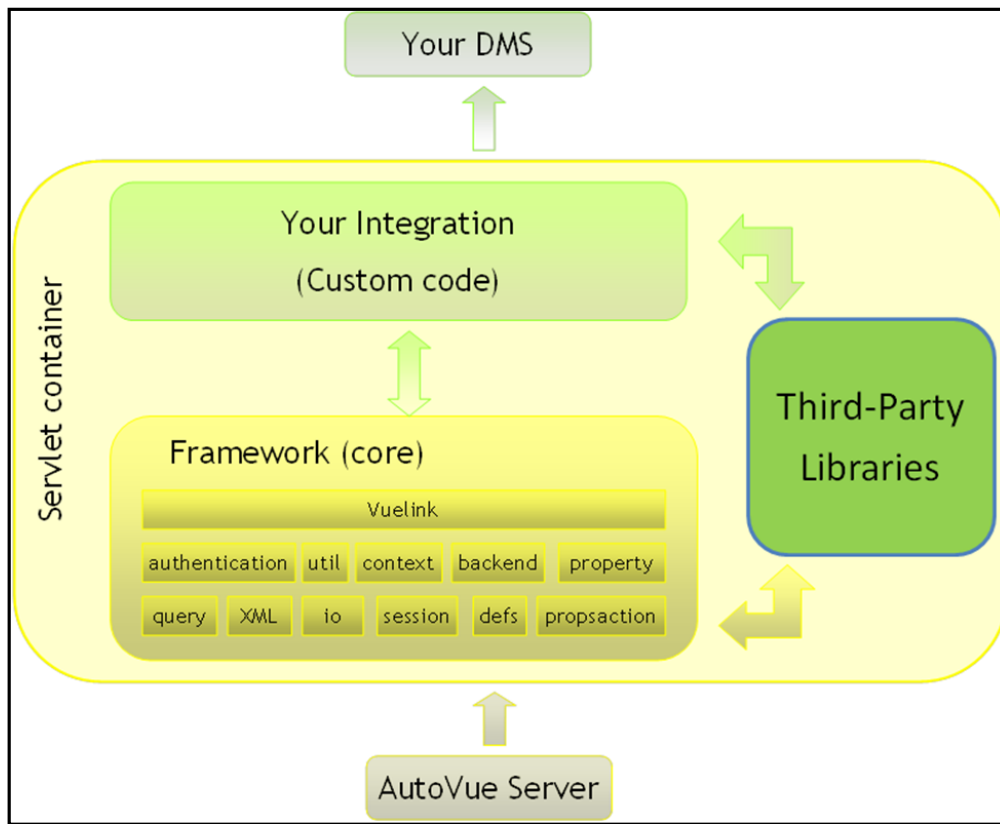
Your DMS

Servlet container

Your Integration
(Custom code)

Third-Party Libraries

Framework (core)

Vuelink

authentication util context backend property

query XML io session defs propsaction

AutoVue Server